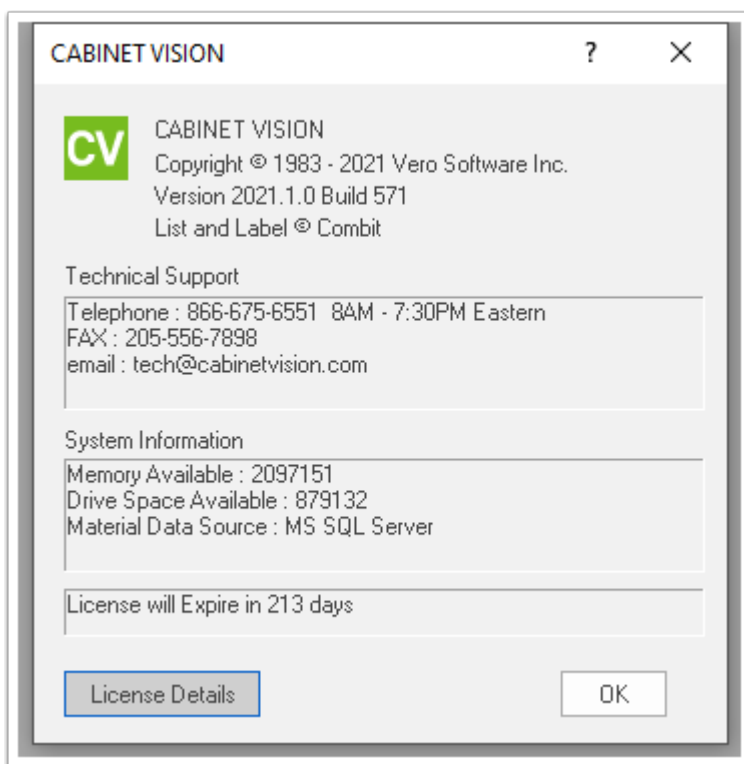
CABINET VISION ? ×

CV

CABINET VISION
Copyright © 1983 - 2021 Vero Software Inc.
Version 2021.1.0 Build 571
List and Label © Combit

Technical Support

Telephone : 866-675-6551 8AM - 7:30PM Eastern
FAX : 205-556-7898
email : tech@cabinetvision.com

System Information

Memory Available : 2097151
Drive Space Available : 879132
Material Data Source : MS SQL Server

License will Expire in 213 days

License Details

OK